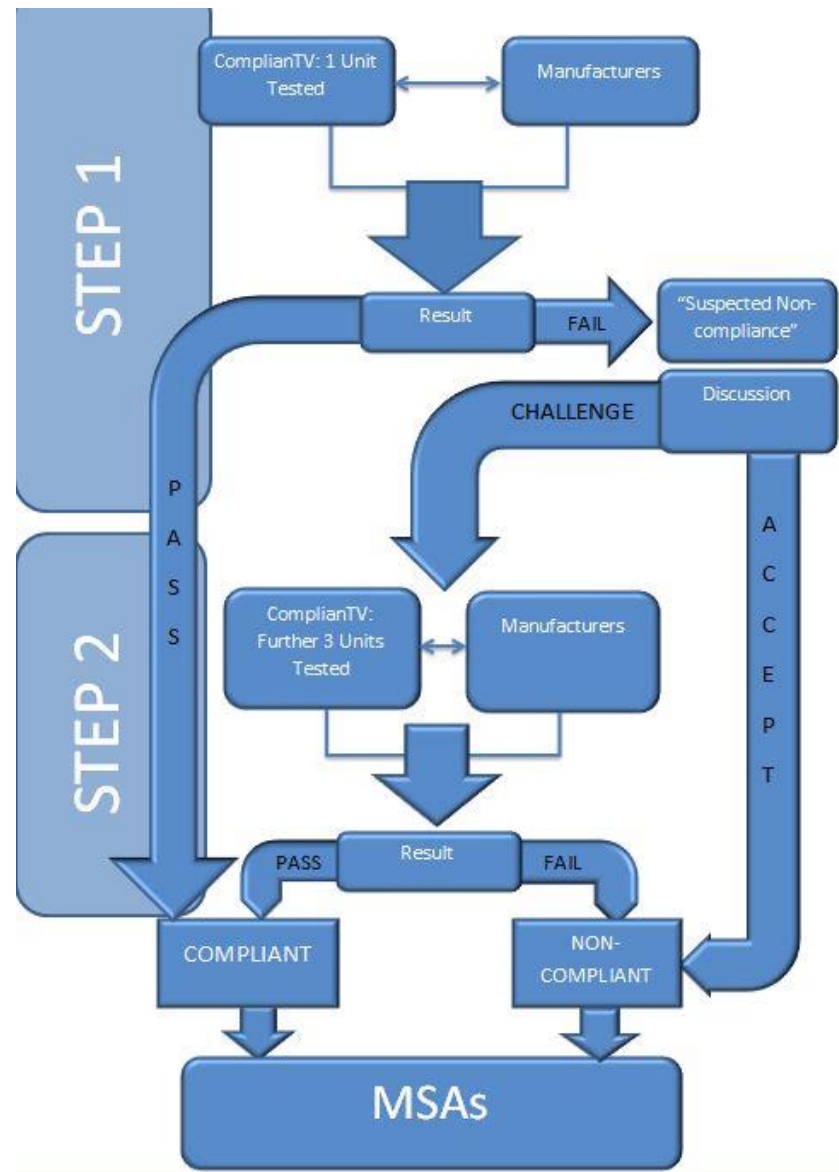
STEP 1

ComplianTV: 1 Unit Tested

Manufacturers

Result

FAIL

"Suspected Non-compliance"

Discussion

CHALLENGE

P A S S

A C C E P T

STEP 2

ComplianTV: Further 3 Units Tested

Manufacturers

Result

PASS

FAIL

COMPLIANT

NON-COMPLIANT

MSAs